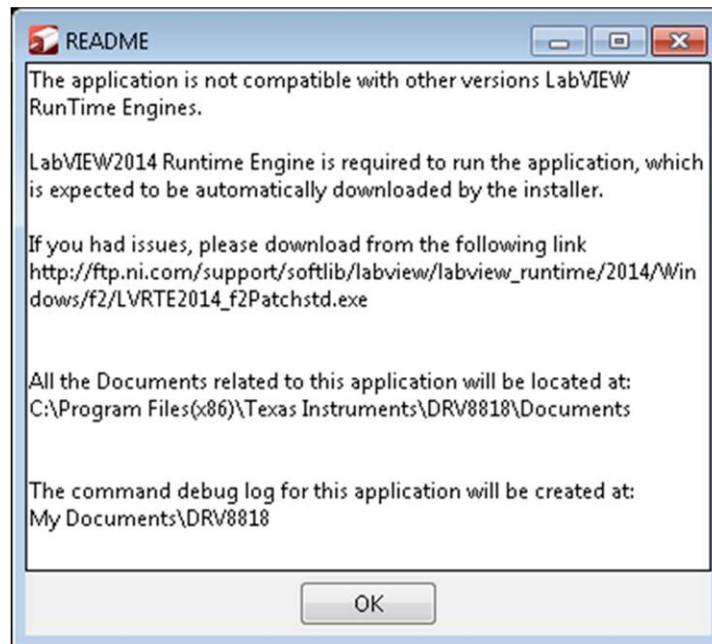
README

The application is not compatible with other versions LabVIEW RunTime Engines.

LabVIEW2014 Runtime Engine is required to run the application, which is expected to be automatically downloaded by the installer.

If you had issues, please download from the following link http://ftp.ni.com/support/softlib/labview/labview_runtime/2014/Windows/f2/LVRTE2014_f2Patchstd.exe

All the Documents related to this application will be located at: C:\Program Files(x86)\Texas Instruments\DRV8818\Documents

The command debug log for this application will be created at: My Documents\DRV8818

OK